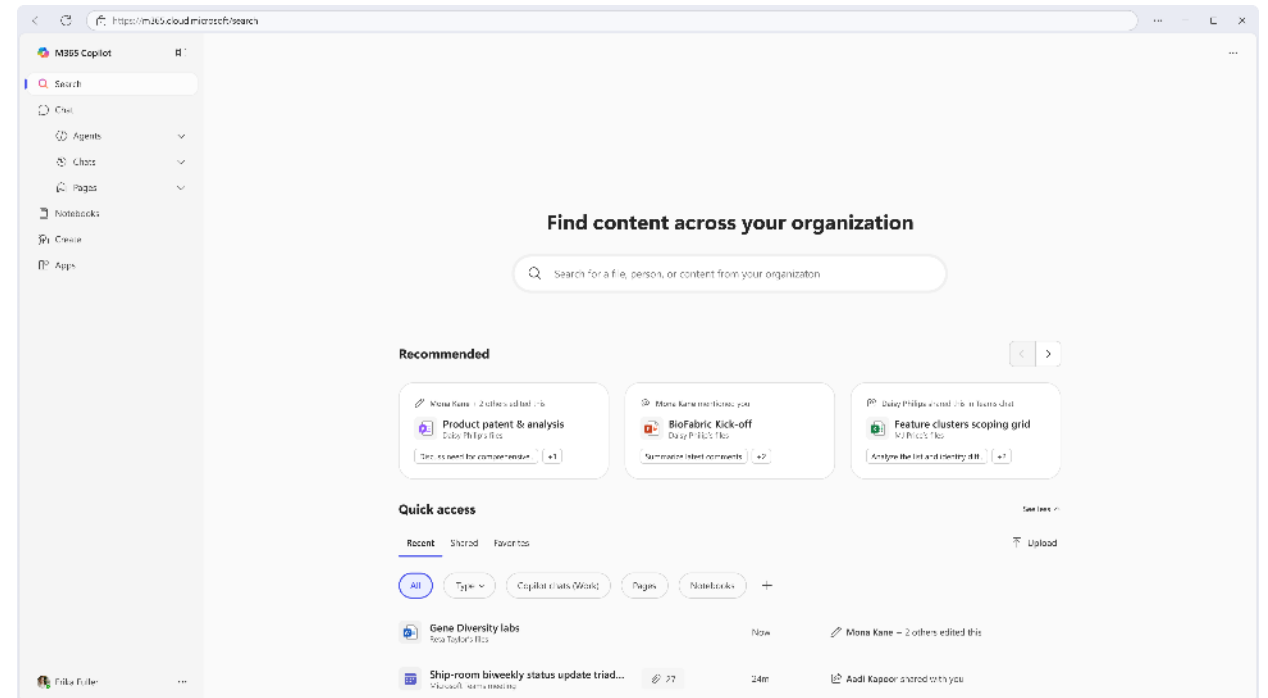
https://m365.cloud.microsoft/search

M365 Copilot

Search
Chat
Agents
Chats
Pages
Notebooks
Create
Apps

Erika Fuller

Find content across your organization

Search for a file, person, or content from your organization

Recommended

Mona Kane + 2 others edited this
Product patent & analysis
Daisy Philips's files
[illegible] +1

Mona Kane mentioned you
BioFabric Kick-off
Daisy Philips's files
Summarize latest comments +2

Daisy Philips shared this in Teams chat
Feature clusters scoping grid
MJ Price's files
Analyze the list and identify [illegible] +2

Quick access

See less

Recent Shared Favorites

Upload

All Type Copilot chats (Work) Pages Notebooks +

Gene Diversity labs
Reta Taylor's files
Now
Mona Kane + 2 others edited this

Ship-room biweekly status update triad...
Microsoft Teams meeting
27
24m
Aadi Kapoor shared with you